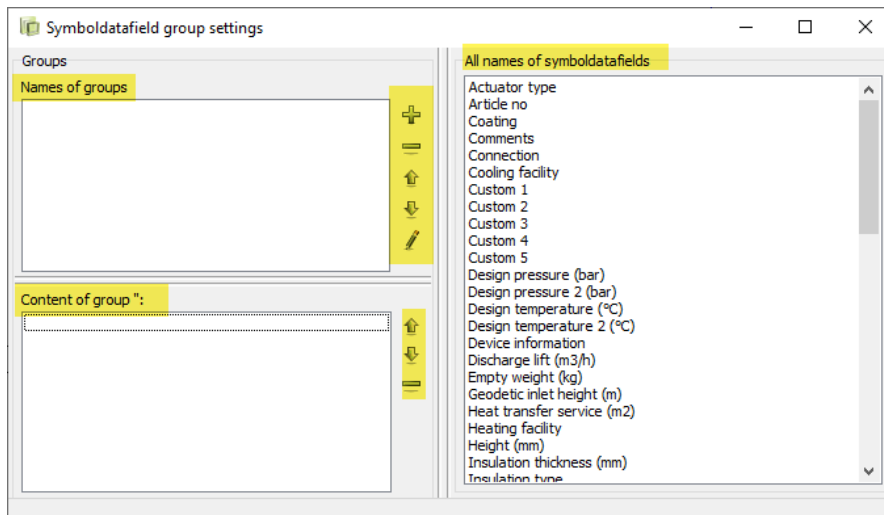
Symboldatafield group settings

Groups

Names of groups

Content of group '':

All names of symboldatafields

Actuator type
Article no
Coating
Comments
Connection
Cooling facility
Custom 1
Custom 2
Custom 3
Custom 4
Custom 5
Design pressure (bar)
Design pressure 2 (bar)
Design temperature (°C)
Design temperature 2 (°C)
Device information
Discharge lift (m3/h)
Empty weight (kg)
Geodetic inlet height (m)
Heat transfer service (m2)
Heating facility
Height (mm)
Insulation thickness (mm)
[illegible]